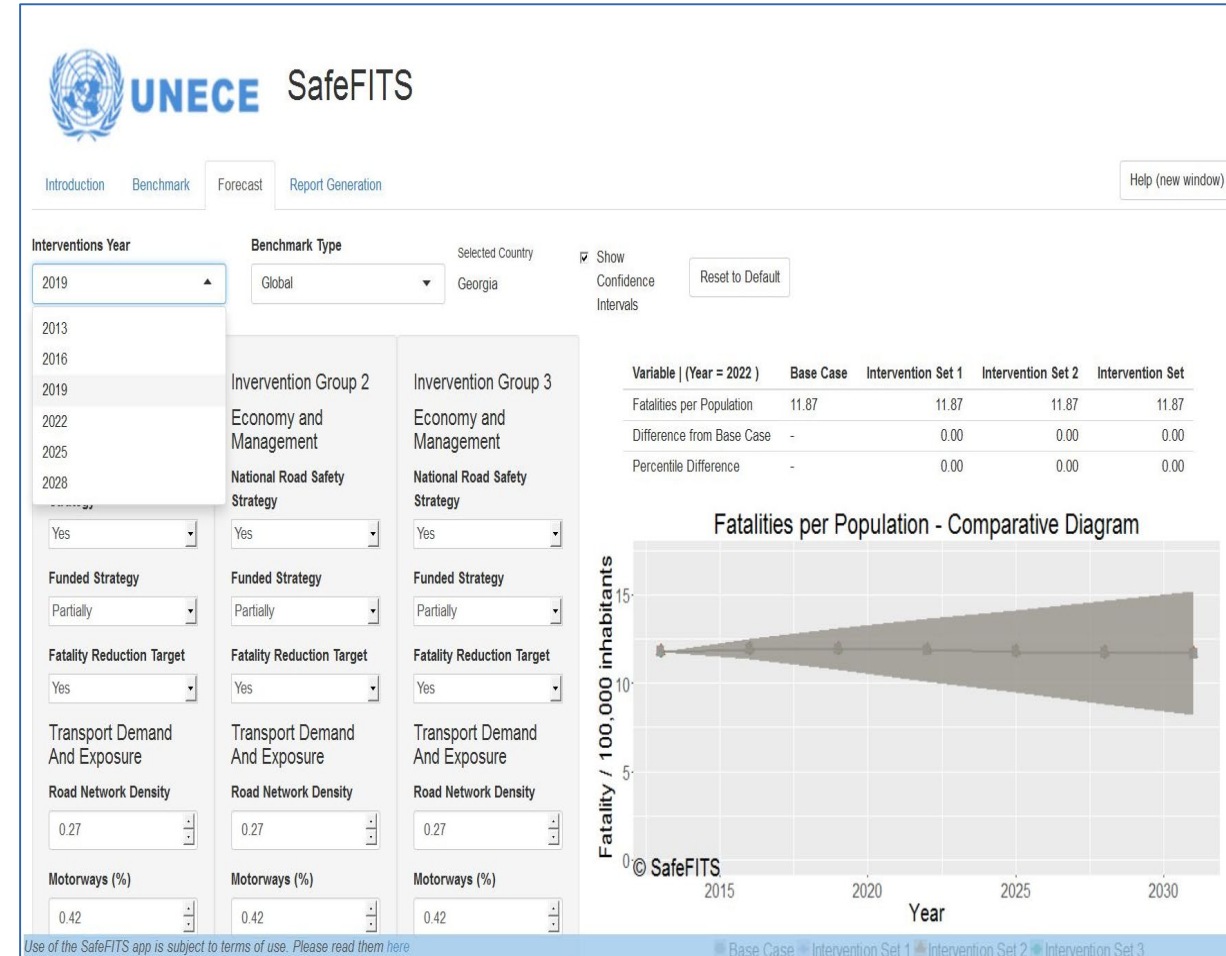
UNECE SafeFITS

Introduction Benchmark Forecast Report Generation

Help (new window)

Interventions Year
2019
2013
2016
2019
2022
2025
2028

Benchmark Type
Global

Selected Country
Georgia

Show Confidence Intervals

Reset to Default

Invervention Group 2
Economy and Management
National Road Safety Strategy
Yes
Funded Strategy
Partially
Fatality Reduction Target
Yes
Transport Demand And Exposure
Road Network Density
0.27
Motorways (%)
0.42

Invervention Group 3
Economy and Management
National Road Safety Strategy
Yes
Funded Strategy
Partially
Fatality Reduction Target
Yes
Transport Demand And Exposure
Road Network Density
0.27
Motorways (%)
0.42

Yes
Funded Strategy
Partially
Fatality Reduction Target
Yes
Transport Demand And Exposure
Road Network Density
0.27
Motorways (%)
0.42

| Variable \| (Year = 2022 ) | Base Case | Intervention Set 1 | Intervention Set 2 | Intervention Set |
|---|---|---|---|---|
| Fatalities per Population | 11.87 | 11.87 | 11.87 | 11.87 |
| Difference from Base Case | - | 0.00 | 0.00 | 0.00 |
| Percentile Difference | - | 0.00 | 0.00 | 0.00 |

Fatalities per Population - Comparative Diagram

Fatality / 100,000 inhabitants
15
10
5
0
© SafeFITS
2015 2020 2025 2030
Year

Base Case Intervention Set 1 Intervention Set 2 Intervention Set 3

Use of the SafeFITS app is subject to terms of use. Please read them here